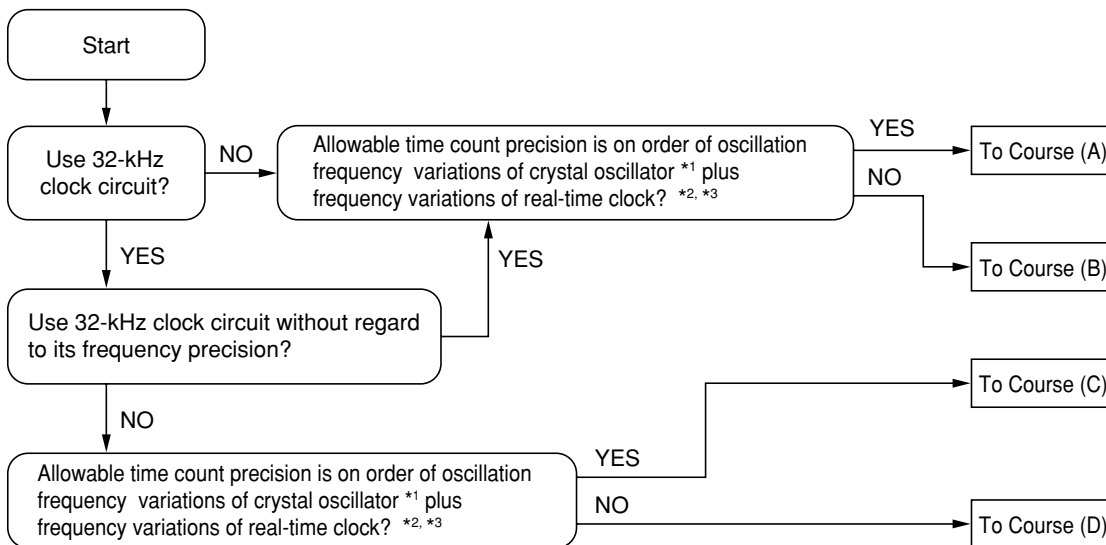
Start

Use 32-kHz clock circuit?

NO

Allowable time count precision is on order of oscillation frequency variations of crystal oscillator *1 plus frequency variations of real-time clock? *2, *3

YES

To Course (A)

NO

To Course (B)

YES

YES

Use 32-kHz clock circuit without regard to its frequency precision?

NO

Allowable time count precision is on order of oscillation frequency variations of crystal oscillator *1 plus frequency variations of real-time clock? *2, *3

YES

To Course (C)

NO

To Course (D)